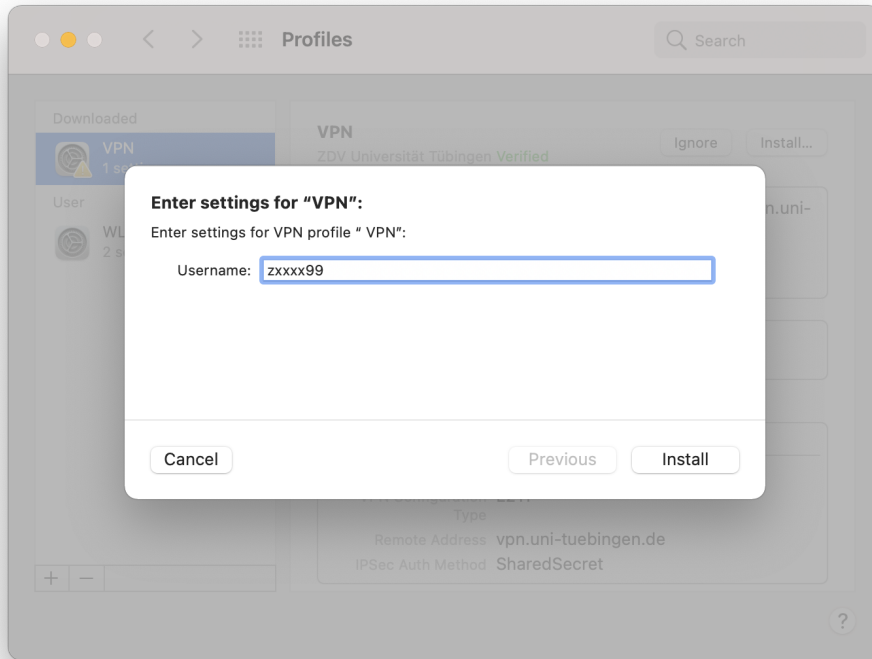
Profiles

Search

Downloaded

VPN
1 se

User

WL
2 s

VPN
ZDV Universität Tübingen Verified

Ignore

Install...

n.uni-

Enter settings for "VPN":

Enter settings for VPN profile " VPN":

Username: zxxxx99

Cancel

Previous

Install

Type

Remote Address vpn.uni-tuebingen.de

IPSec Auth Method SharedSecret

+ —

?